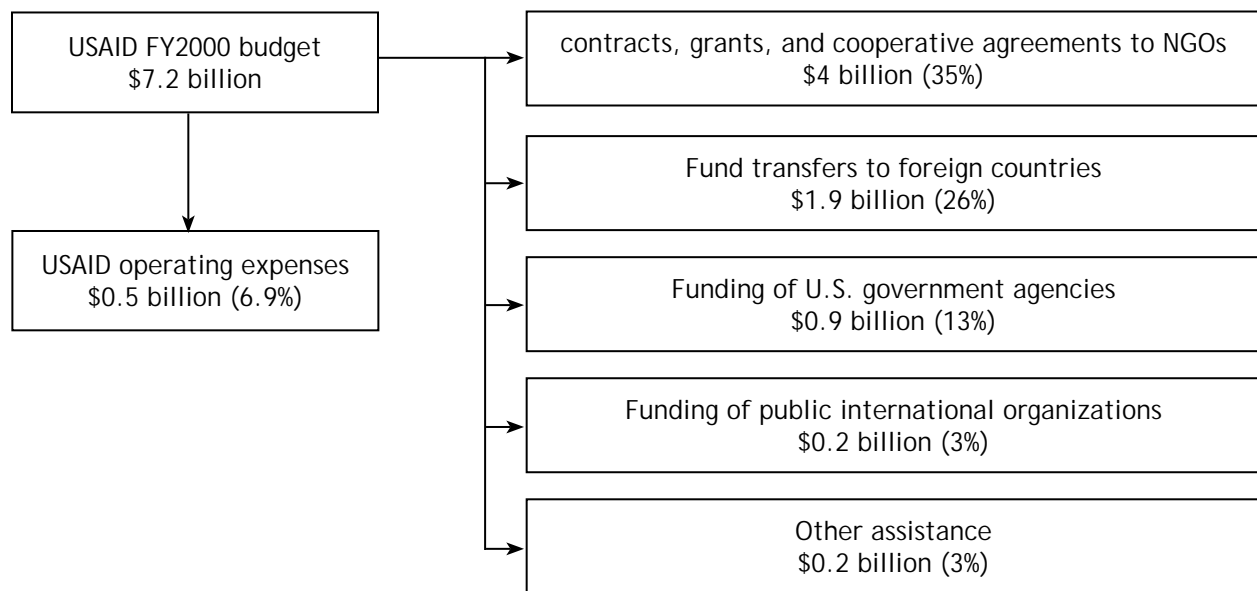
USAID FY2000 budget
\$7.2 billion

USAID operating expenses
\$0.5 billion (6.9%)

contracts, grants, and cooperative agreements to NGOs
\$4 billion (35%)

Fund transfers to foreign countries
\$1.9 billion (26%)

Funding of U.S. government agencies
\$0.9 billion (13%)

Funding of public international organizations
\$0.2 billion (3%)

Other assistance
\$0.2 billion (3%)